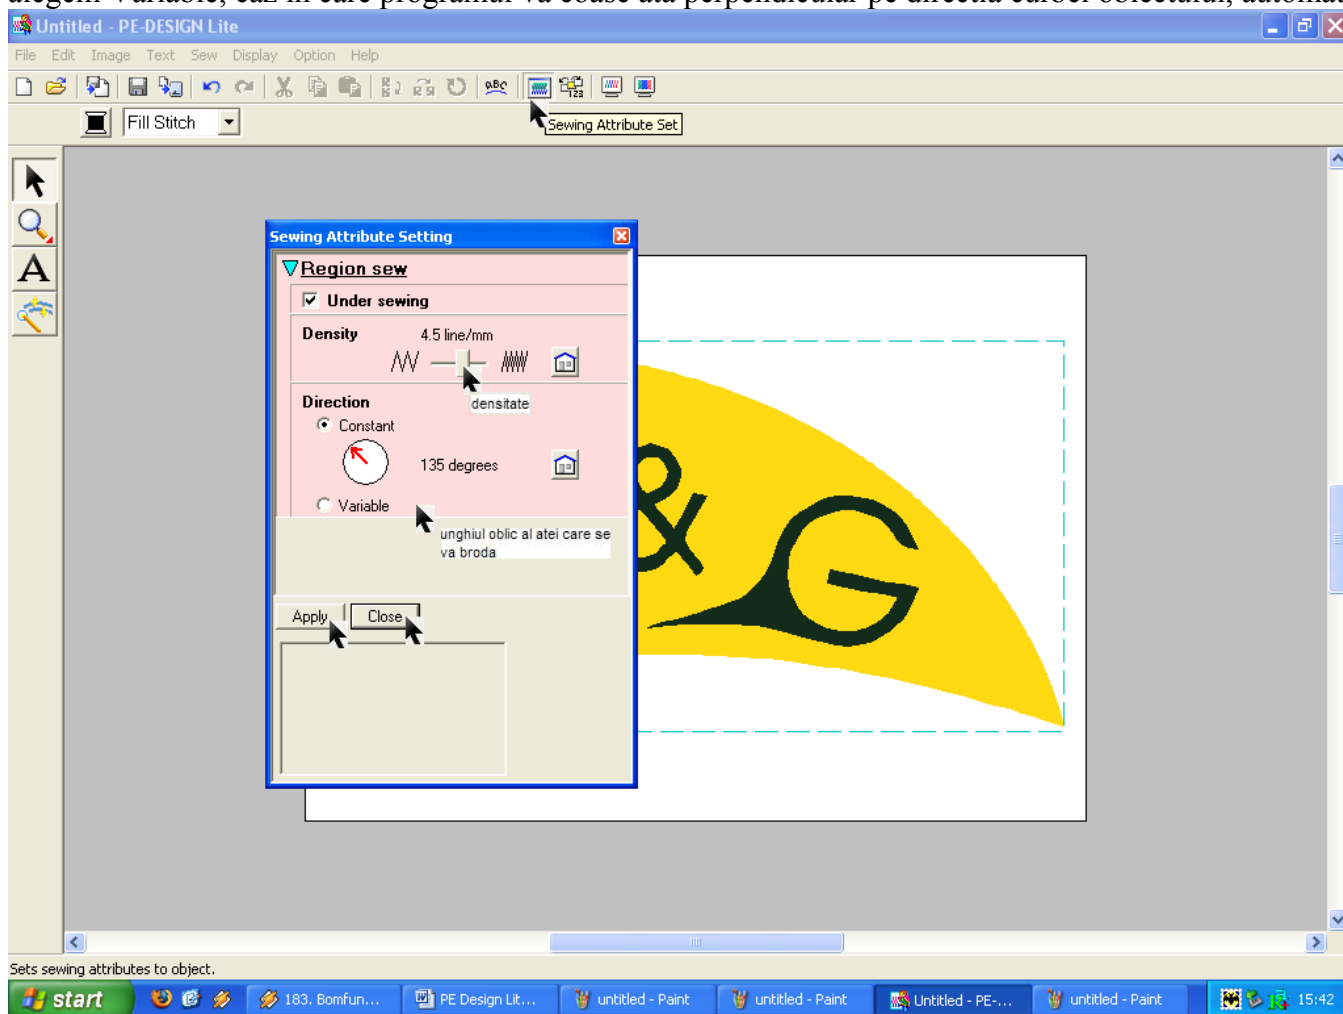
Untitled - PE-DESIGN Lite

File Edit Image Text Sew Display Option Help

Fill Stitch

Sewing Attribute Set

Sewing Attribute Setting

Region sew

Under sewing

Density 4.5 line/mm

densitate

Direction

Constant

135 degrees

Variable

unghiul oblic al atei care se va broda

Apply Close

Sets sewing attributes to object.

start 183. Bomfun... PE Design Lit... untitled - Paint untitled - Paint Untitled - PE-... untitled - Paint 15:42